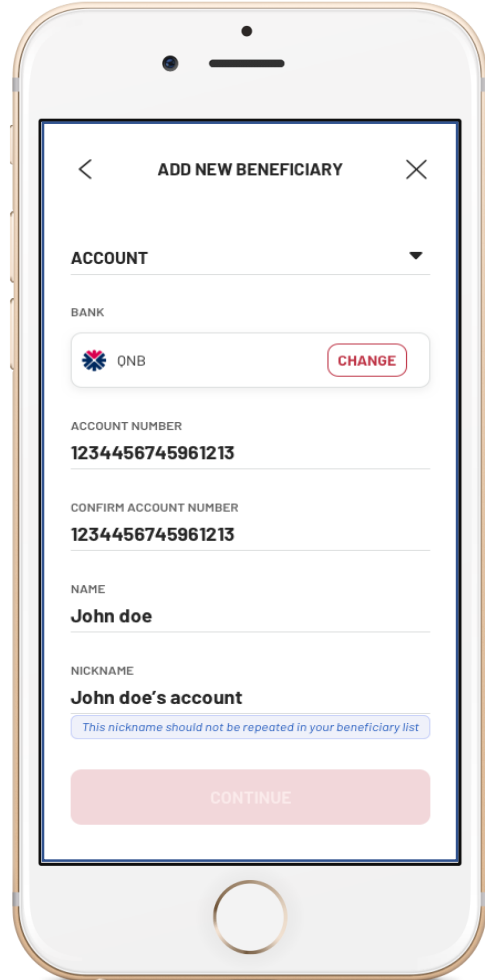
ADD NEW BENEFICIARY

ACCOUNT

BANK

QNB

CHANGE

ACCOUNT NUMBER

1234456745961213

CONFIRM ACCOUNT NUMBER

1234456745961213

NAME

John doe

NICKNAME

John doe's account

This nickname should not be repeated in your beneficiary list

CONTINUE